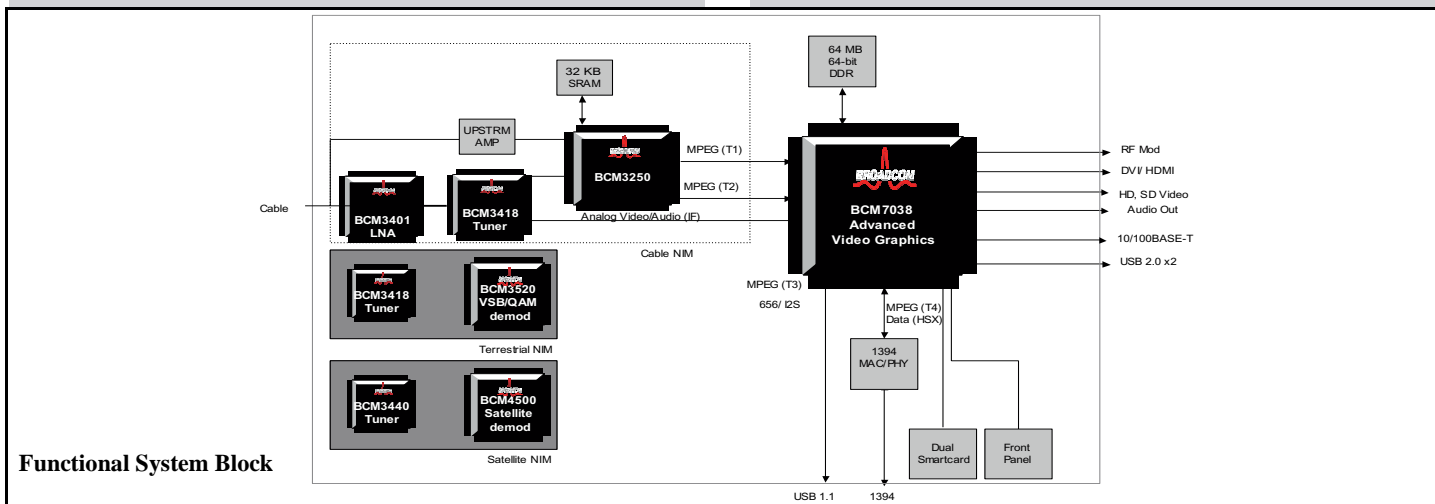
32 KB SRAM

64 MB 64-bit DDR

UPSTRM AMP

BCM3250

MPEG (T1)

MPEG (T2)

BROADCOM

BCM7038 Advanced Video Graphics

RF Mod

DVI/ HDMI

HD, SD Video

Audio Out

10/100BASE-T

USB 2.0 x2

Cable

BCM3401 LNA

BCM3418 Tuner

Analog Video/Audio (IF)

Cable NIM

BCM3418 Tuner

BCM3520 VSB/QAM demod

Terrestrial NIM

MPEG (T3)

656/ I2S

MPEG (T4) Data (HSX)

1394 MAC/PHY

BCM3440 Tuner

BCM4500 Satellite demod

Satellite NIM

Dual Smartcard

Front Panel

Functional System Block

USB 1.1

1394